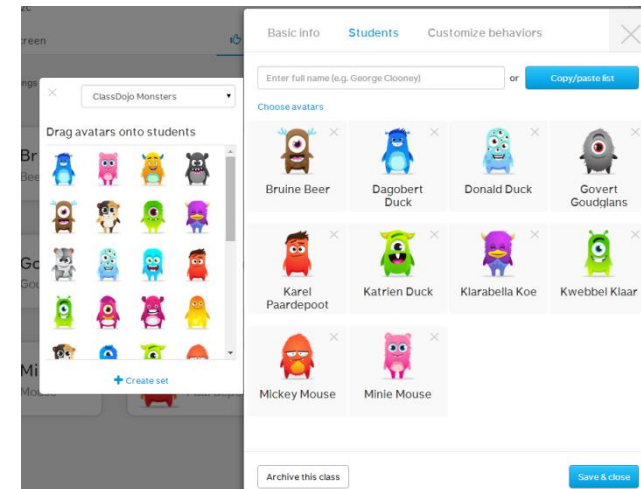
creen

ngs

Br
Bee

Go
Gou

Mi
Mouse

ClassDojo Monsters

Drag avatars onto students

Create set

Basic info Students Customize behaviors

Enter full name (e.g. George Clooney) or Copy/paste list

Choose avatars

Bruine Beer
Dagobert Duck
Donald Duck
Govert Goudglans
Karel Paardepoot
Katrien Duck
Klarabella Koe
Kwebbel Klaar
Mickey Mouse
Minie Mouse

Archive this class

Save & close